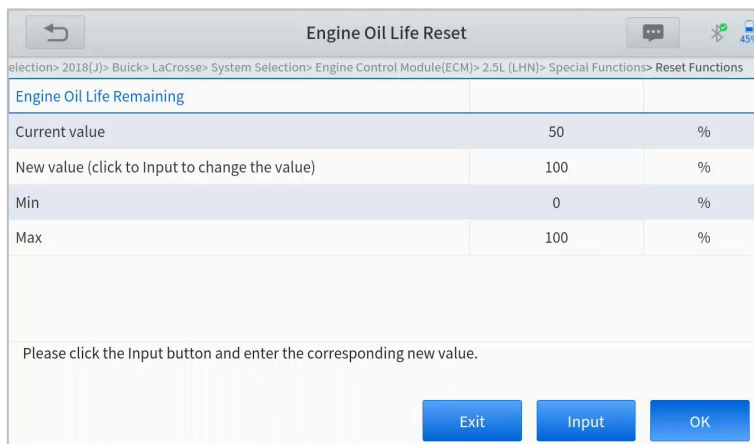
Engine Oil Life Reset

45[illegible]

election> 2018(J)> Buick> LaCrosse> System Selection> Engine Control Module(ECM)> 2.5L (LHN)> Special Functions> Reset Functions

| Engine Oil Life Remaining | | |
|---|---|---|
| Current value | 50 | % |
| New value (click to Input to change the value) | 100 | % |
| Min | 0 | % |
| Max | 100 | % |

Please click the Input button and enter the corresponding new value.

Exit

Input

OK